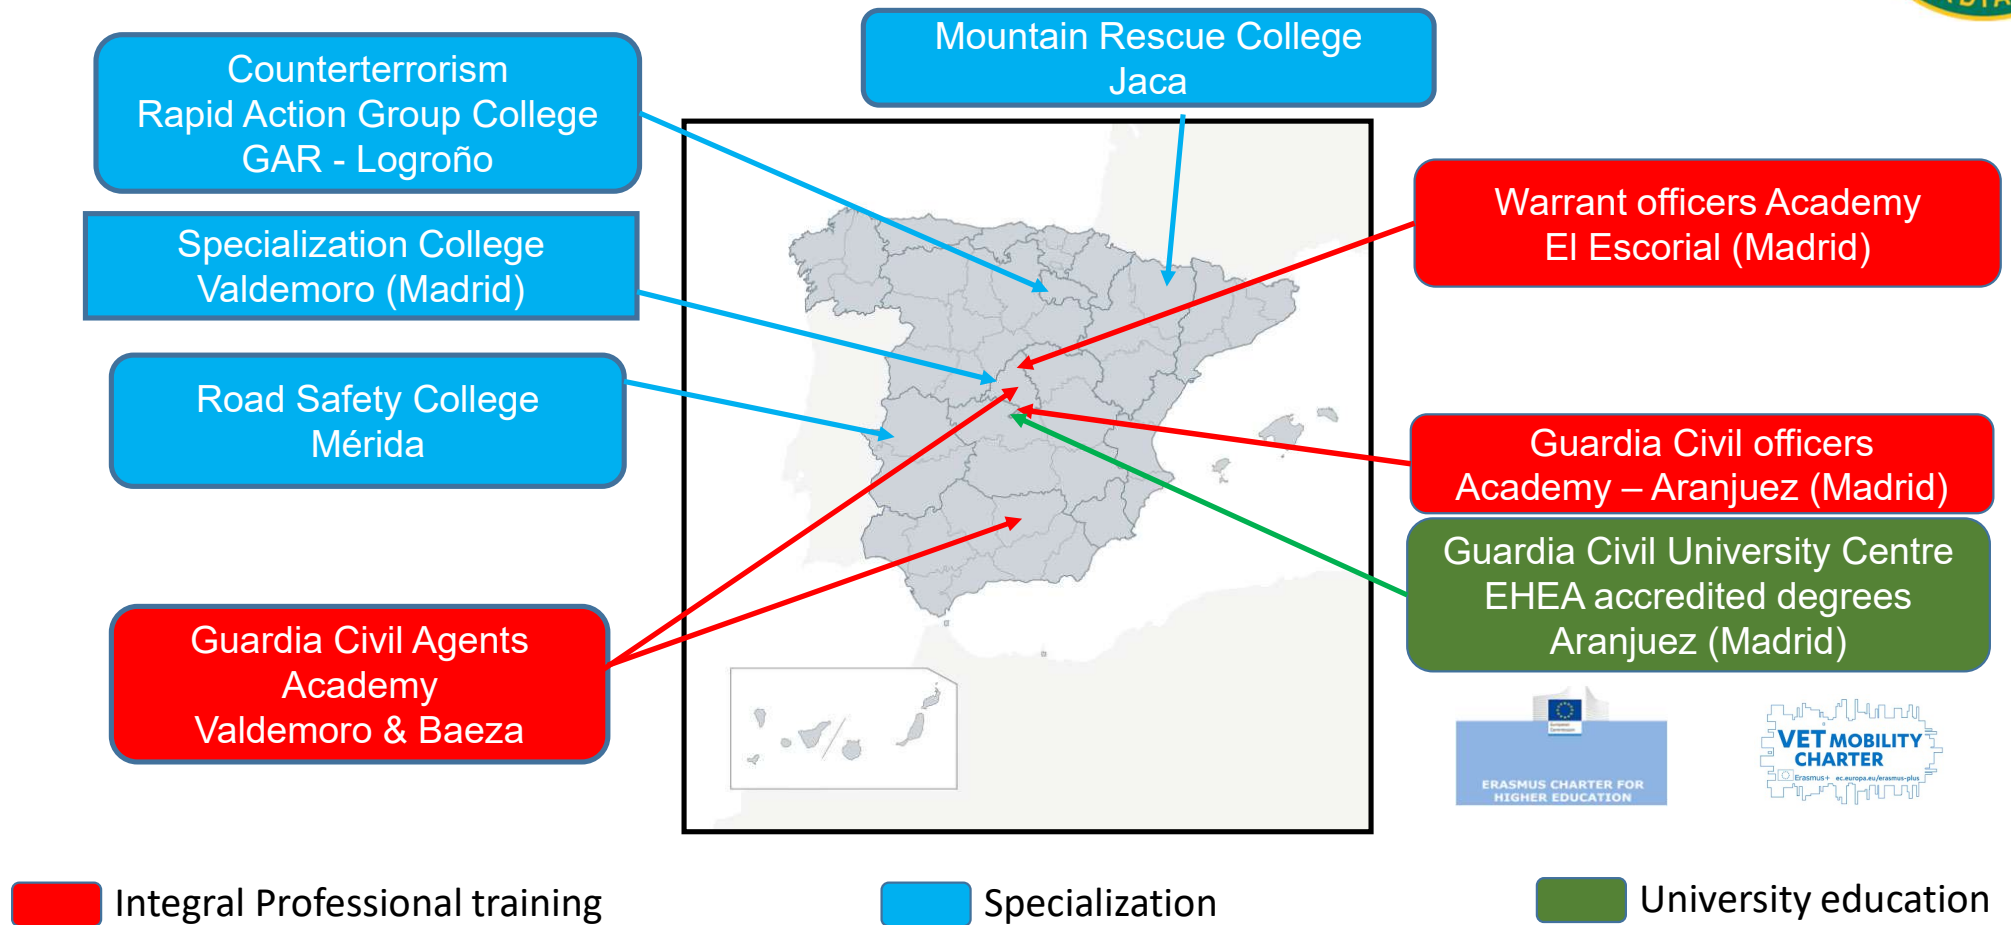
Counterterrorism
Rapid Action Group College
GAR - Logroño

Mountain Rescue College
Jaca

Specialization College
Valdemoro (Madrid)

Warrant officers Academy
El Escorial (Madrid)

Road Safety College
Mérida

Guardia Civil officers
Academy – Aranjuez (Madrid)

Guardia Civil University Centre
EHEA accredited degrees
Aranjuez (Madrid)

Guardia Civil Agents
Academy
Valdemoro & Baeza

ERASMUS CHARTER FOR
HIGHER EDUCATION

VET MOBILITY
CHARTER
Erasmus+ ec.europa.eu/erasmus-plus

Integral Professional training

Specialization

University education